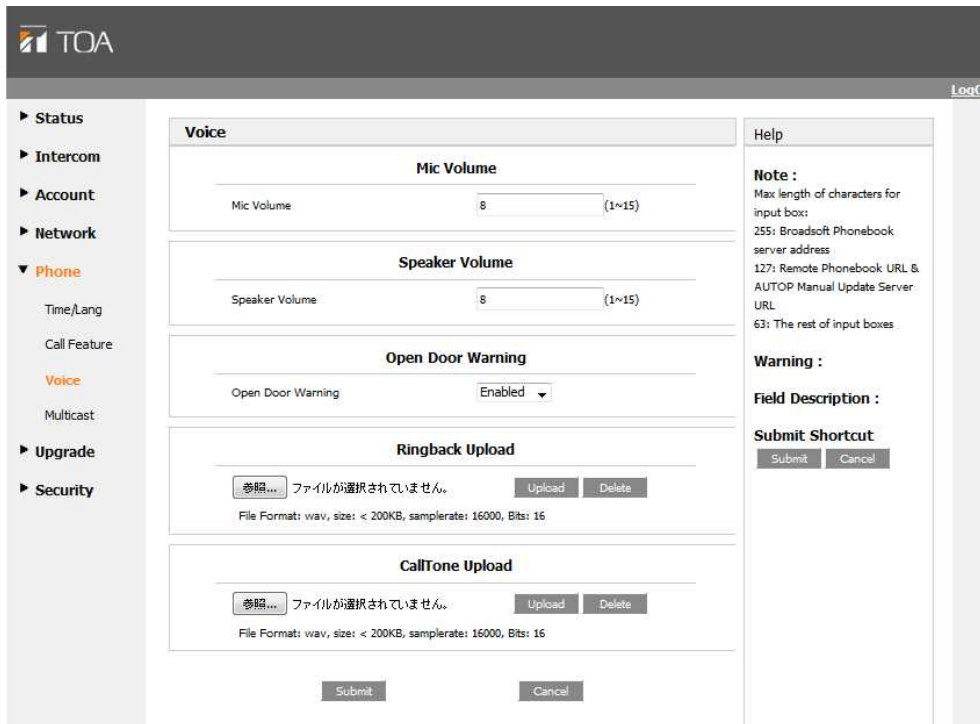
TOA

LogO

Status
Intercom
Account
Network
Phone
Time/Lang
Call Feature
Voice
Multicast
Upgrade
Security

Voice

Mic Volume

Mic Volume 8 (1~15)

Speaker Volume

Speaker Volume 8 (1~15)

Open Door Warning

Open Door Warning Enabled

Ringback Upload

参照... ファイルが選択されていません。 Upload Delete

File Format: wav, size: < 200KB, samplerate: 16000, Bits: 16

CallTone Upload

参照... ファイルが選択されていません。 Upload Delete

File Format: wav, size: < 200KB, samplerate: 16000, Bits: 16

Submit Cancel

Help

Note :
Max length of characters for input box:
255: Broadsoft Phonebook server address
127: Remote Phonebook URL & AUTOP Manual Update Server URL
63: The rest of input boxes

Warning :

Field Description :

Submit Shortcut
Submit Cancel